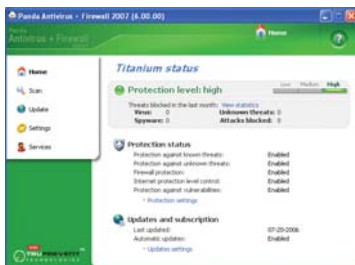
Panda Antivirus + Firewall 2007 (6.00.00)

Panda Antivirus + Firewall

Home

?

Home
Scan
Update
Settings
Services

Titanium status

Protection level: high

Low Medium High

Threats blocked in the last month: View statistics
Virus: 0
Unknown threats: 0
Spyware: 0
Attacks blocked: 0

Protection status

| | |
|---|---|
| Protection against known threats: | Enabled |
| Protection against unknown threats: | Enabled |
| Firewall protection: | Enabled |
| Internet protection level control: | Enabled |
| Protection against vulnerabilities: | Enabled |

› Protection settings

Updates and subscription

| | |
|---|---|
| Last updated: | 07-20-2006 |
| Automatic updates: | Enabled |

› Updates settings

TRUPREVENT TECHNOLOGIES